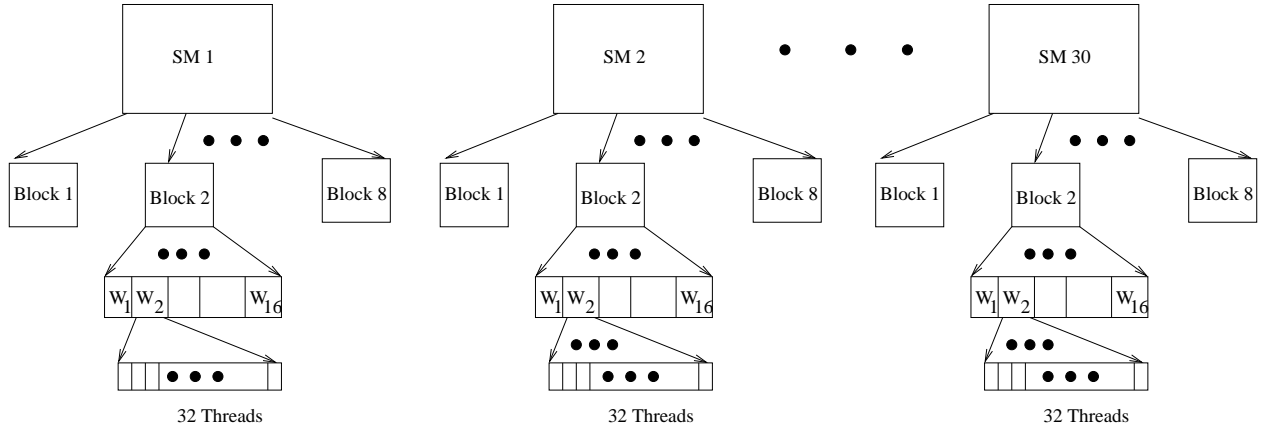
SM 1

Block 1

Block 2

Block 8

$W_1$ $W_2$ $W_{16}$

32 Threads

SM 2

Block 1

Block 2

Block 8

$W_1$ $W_2$ $W_{16}$

32 Threads

SM 30

Block 1

Block 2

Block 8

$W_1$ $W_2$ $W_{16}$

32 Threads